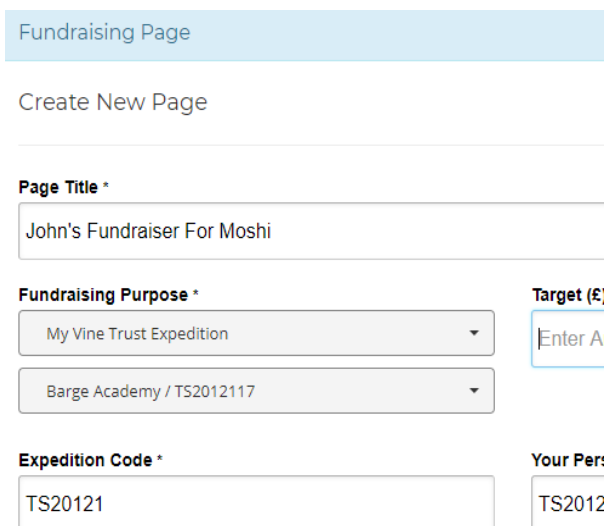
Fundraising Page

Create New Page

Page Title *

John's Fundraiser For Moshi

Fundraising Purpose *

My Vine Trust Expedition

Barge Academy / TS2012117

Target (£)

Enter A

Expedition Code *

TS20121

Your Pers

TS2012